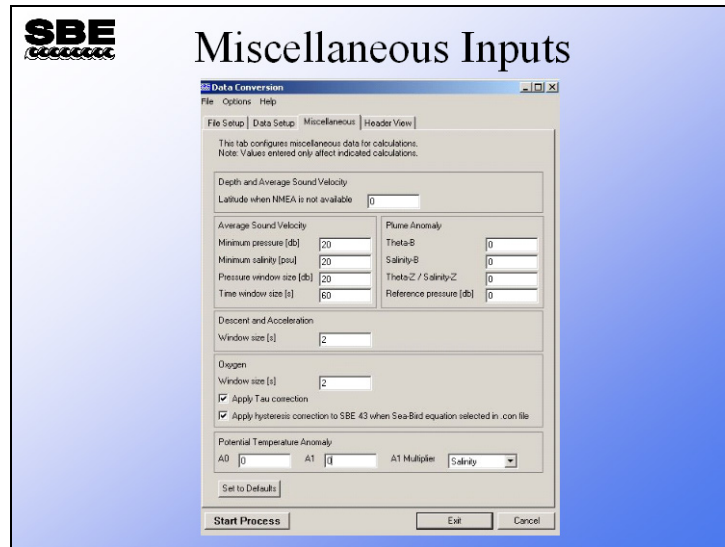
SBE

Miscellaneous Inputs

Data Conversion

File Options Help

File Setup | Data Setup | Miscellaneous | Header View

This tab configures miscellaneous data for calculations.
Note: Values entered only affect indicated calculations.

Depth and Average Sound Velocity

Latitude when NMEA is not available 0

Average Sound Velocity

Minimum pressure [db] 20

Minimum salinity [psu] 20

Pressure window size [db] 20

Time window size [s] 60

Plume Anomaly

Theta-B 0

Salinity-B 0

Theta-Z / Salinity-Z 0

Reference pressure [db] 0

Descent and Acceleration

Window size [s] 2

Oxygen

Window size [s] 2

Apply Tau correction

Apply hysteresis correction to SBE 43 when Sea-Bird equation selected in .con file

Potential Temperature Anomaly

A0 0 A1 0 A1 Multiplier Salinity

Set to Defaults

Start Process Exit Cancel